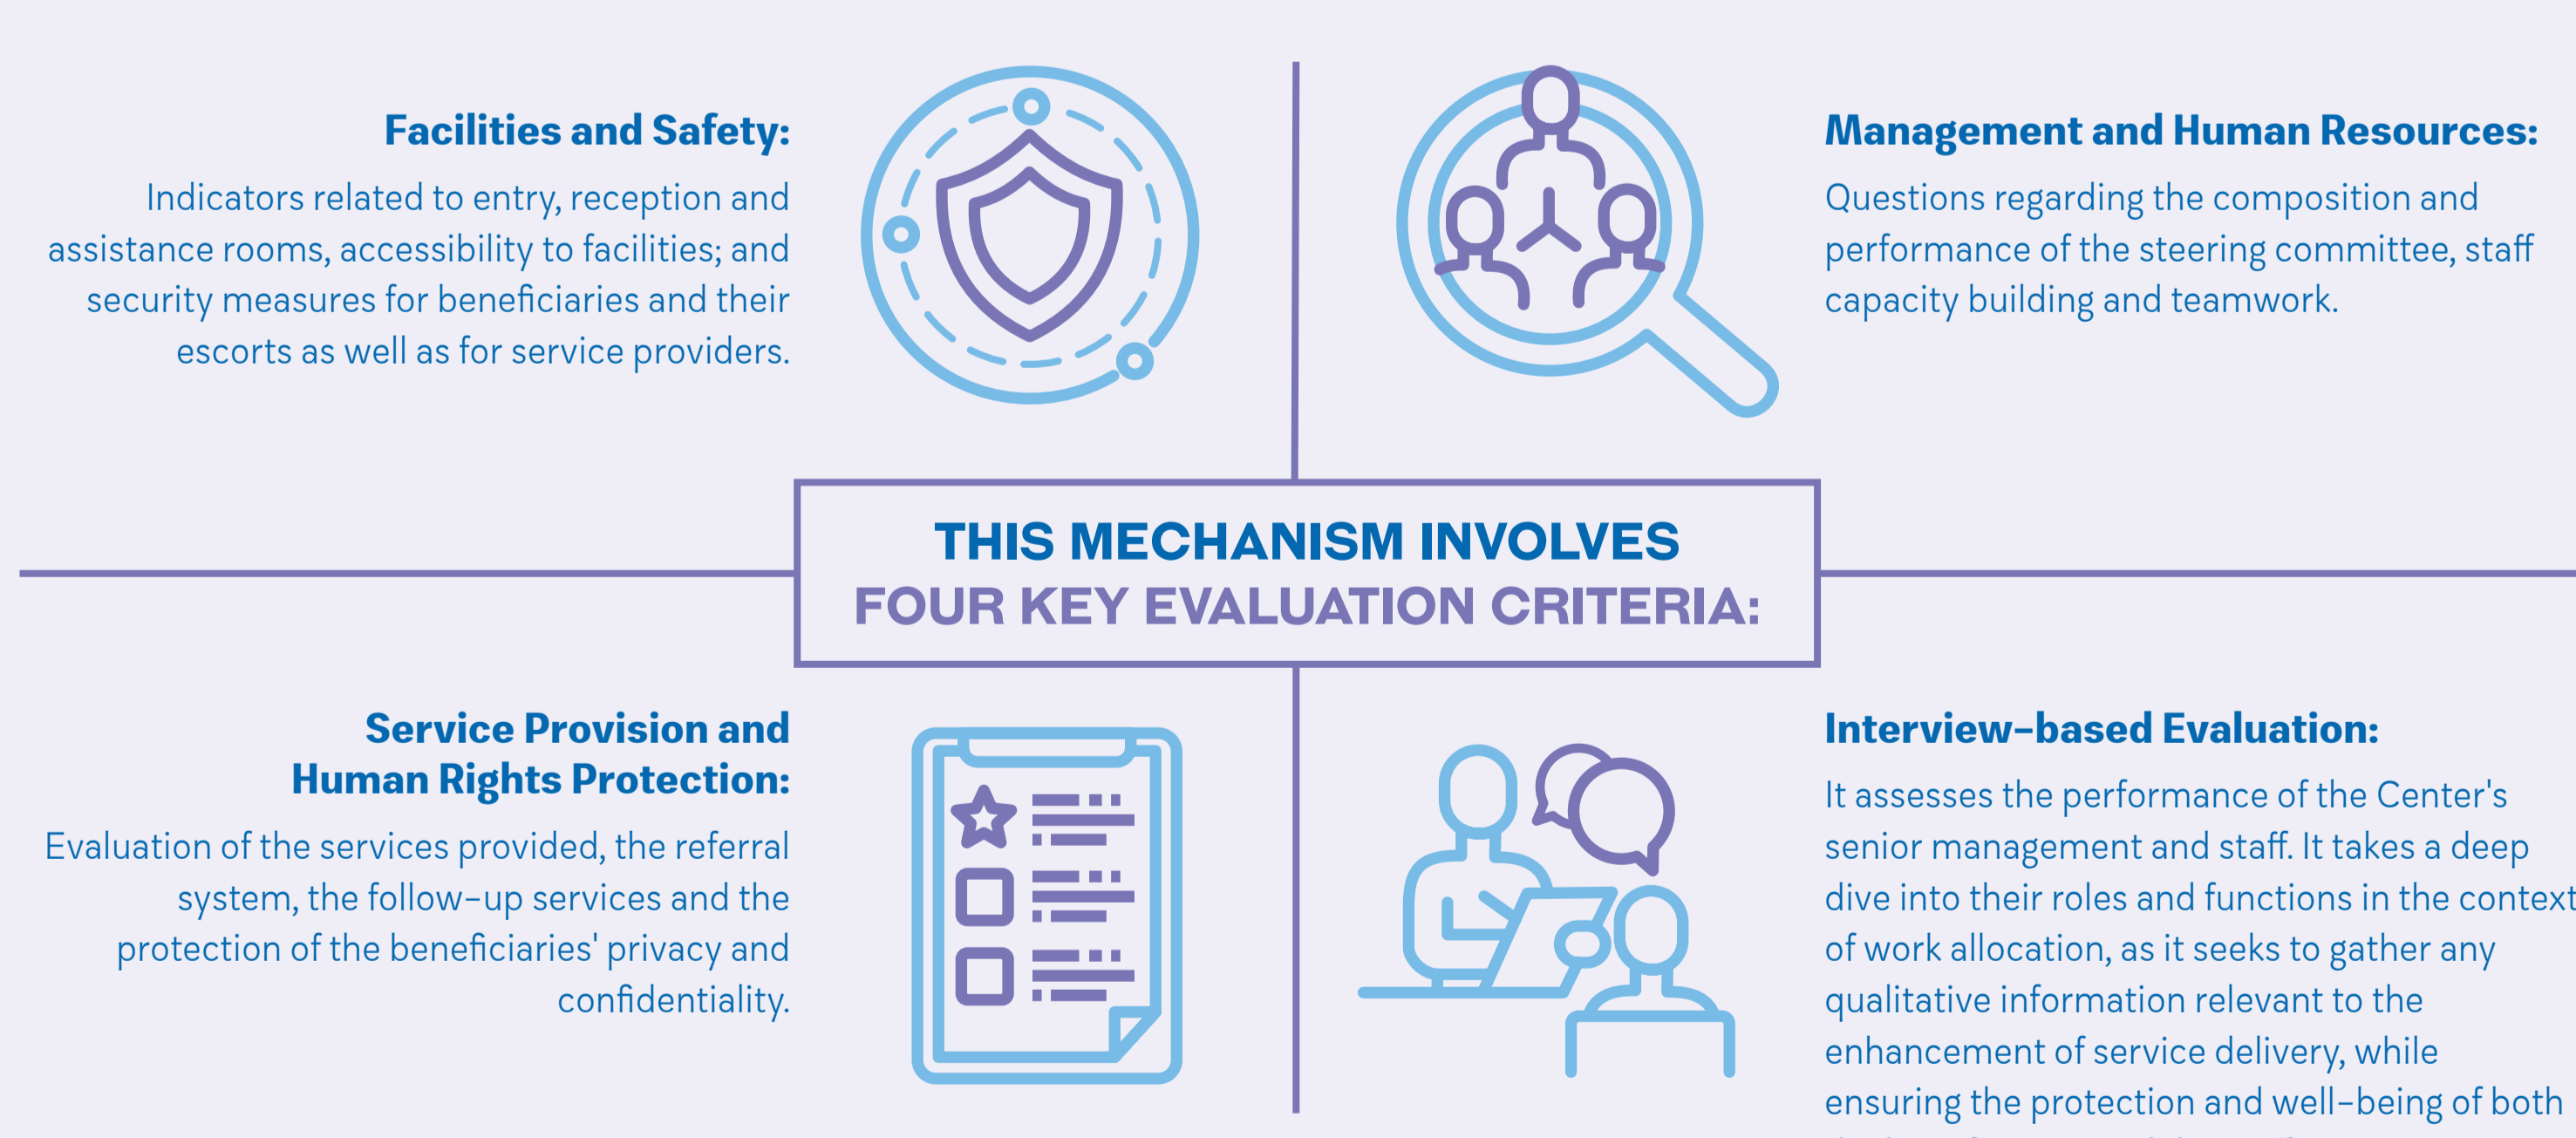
Facilities and Safety:

Indicators related to entry, reception and assistance rooms, accessibility to facilities; and security measures for beneficiaries and their escorts as well as for service providers.

Management and Human Resources:

Questions regarding the composition and performance of the steering committee, staff capacity building and teamwork.

THIS MECHANISM INVOLVES
FOUR KEY EVALUATION CRITERIA:

Service Provision and Human Rights Protection:

Evaluation of the services provided, the referral system, the follow-up services and the protection of the beneficiaries' privacy and confidentiality.

Interview-based Evaluation:

It assesses the performance of the Center's senior management and staff. It takes a deep dive into their roles and functions in the context of work allocation, as it seeks to gather any qualitative information relevant to the enhancement of service delivery, while ensuring the protection and well-being of both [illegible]